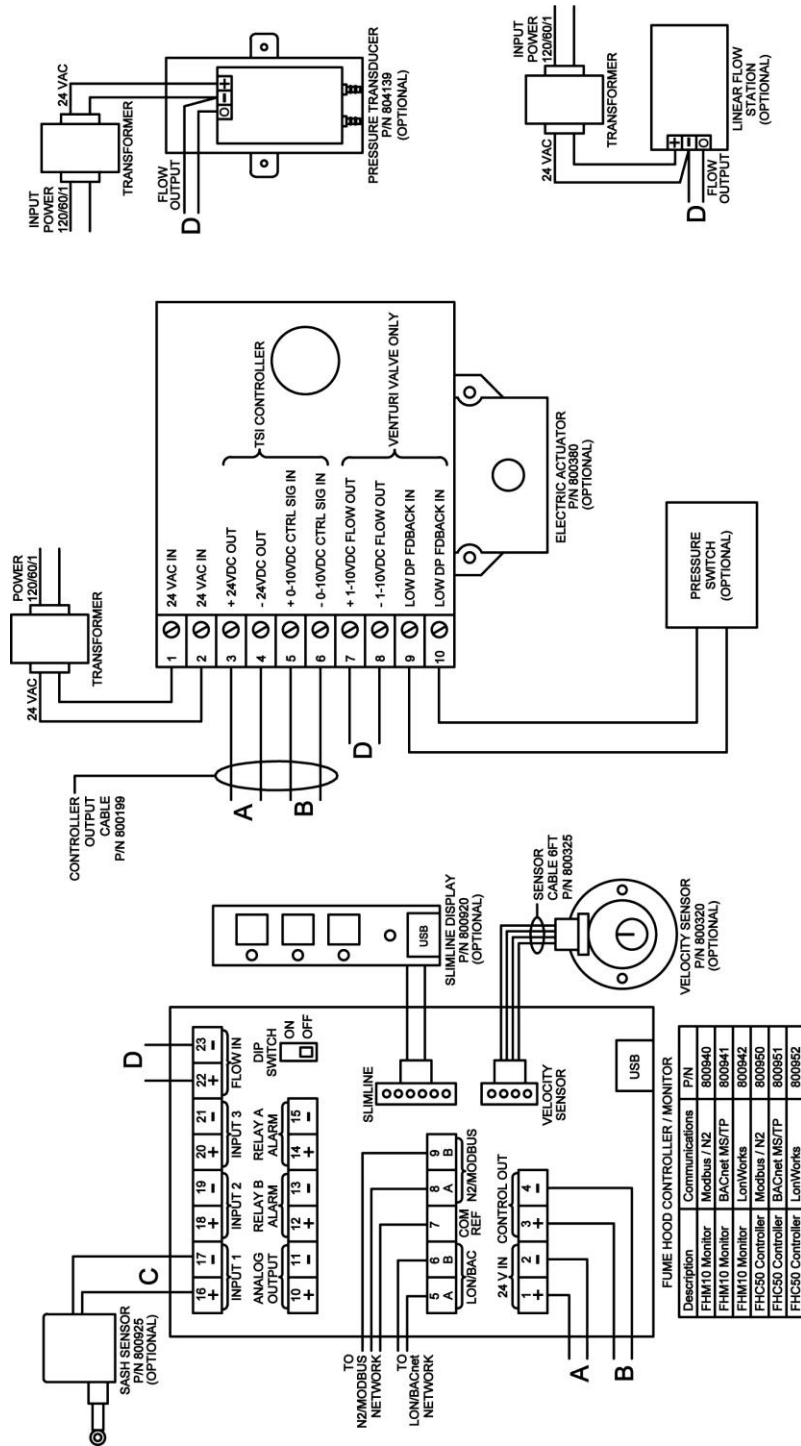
INPUT POWER 120/60/1
TRANSFORMER
24 VAC
FLOW OUTPUT
D
PRESSURE TRANSDUCER P/N 804139 (OPTIONAL)

INPUT POWER 120/60/1
TRANSFORMER
24 VAC
D
FLOW OUTPUT
LINEAR FLOW STATION (OPTIONAL)

POWER 120/60/1
TRANSFORMER
24 VAC
1 24 VAC IN
2 24 VAC IN
3 + 24VDC OUT
4 - 24VDC OUT
5 + 0-10VDC CTRL SIG IN
6 - 0-10VDC CTRL SIG IN
7 + 1-10VDC FLOW OUT
8 - 1-10VDC FLOW OUT
9 LOW DP FDBACK IN
10 LOW DP FDBACK IN
TSI CONTROLLER
VENTURI VALVE ONLY
ELECTRIC ACTUATOR P/N 800380 (OPTIONAL)
PRESSURE SWITCH (OPTIONAL)
CONTROLLER OUTPUT CABLE P/N 800199
A
B
D

SASH SENSOR P/N 800925 (OPTIONAL)
C
16 + 17 - INPUT 1
18 + 19 - INPUT 2
20 + 21 - INPUT 3
22 + 23 - FLOW IN
D
DIP SWITCH ON OFF
10 + 11 - ANALOG OUTPUT
12 + 13 - RELAY B ALARM
14 + 15 - RELAY A ALARM
SLIMLINE
VELOCITY SENSOR
TO N2/MODBUS NETWORK
TO LON/BACnet NETWORK
5 A 6 B LON/BAC
7 COM REF
8 A 9 B N2/MODBUS
1 + 2 - 24 V IN
3 + 4 - CONTROL OUT
A
B
USB
USB
SLIMLINE DISPLAY P/N 800920 (OPTIONAL)
SENSOR CABLE 6FT P/N 800325
VELOCITY SENSOR P/N 800320 (OPTIONAL)

FUME HOOD CONTROLLER / MONITOR

| Description | Communications | P/N |
|---|---|---|
| FHM10 Monitor | Modbus / N2 | 800940 |
| FHM10 Monitor | BACnet MS/TP | 800941 |
| FHM10 Monitor | LonWorks | 800942 |
| FHC50 Controller | Modbus / N2 | 800950 |
| FHC50 Controller | BACnet MS/TP | 800951 |
| FHC50 Controller | LonWorks | 800952 |